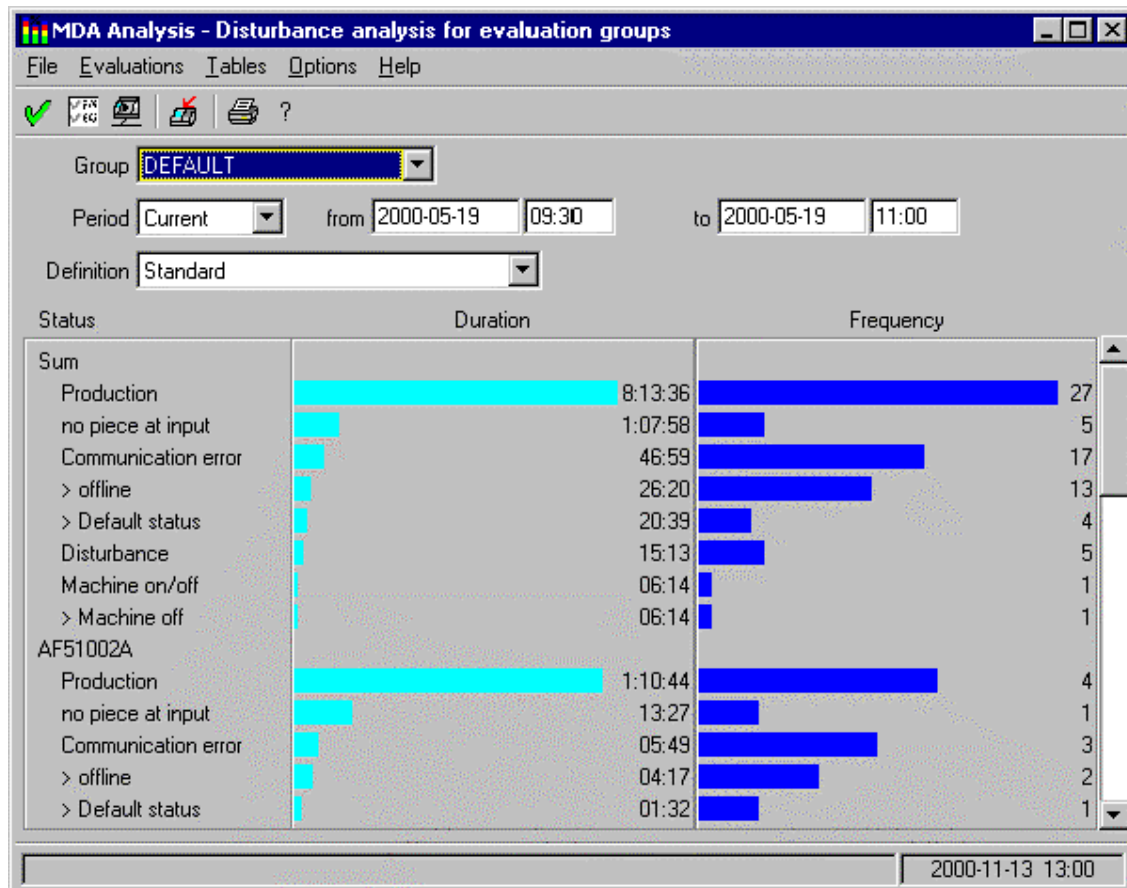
MDA Analysis - Disturbance analysis for evaluation groups

File Evaluations Tables Options Help

?

Group DEFAULT

Period Current from 2000-05-19 09:30 to 2000-05-19 11:00

Definition Standard

| Status | Duration | Frequency |
|---|---|---|
| Sum | | |
| Production | 8:13:36 | 27 |
| no piece at input | 1:07:58 | 5 |
| Communication error | 46:59 | 17 |
| > offline | 26:20 | 13 |
| > Default status | 20:39 | 4 |
| Disturbance | 15:13 | 5 |
| Machine on/off | 06:14 | 1 |
| > Machine off | 06:14 | 1 |
| AF51002A | | |
| Production | 1:10:44 | 4 |
| no piece at input | 13:27 | 1 |
| Communication error | 05:49 | 3 |
| > offline | 04:17 | 2 |
| > Default status | 01:32 | 1 |

2000-11-13 13:00